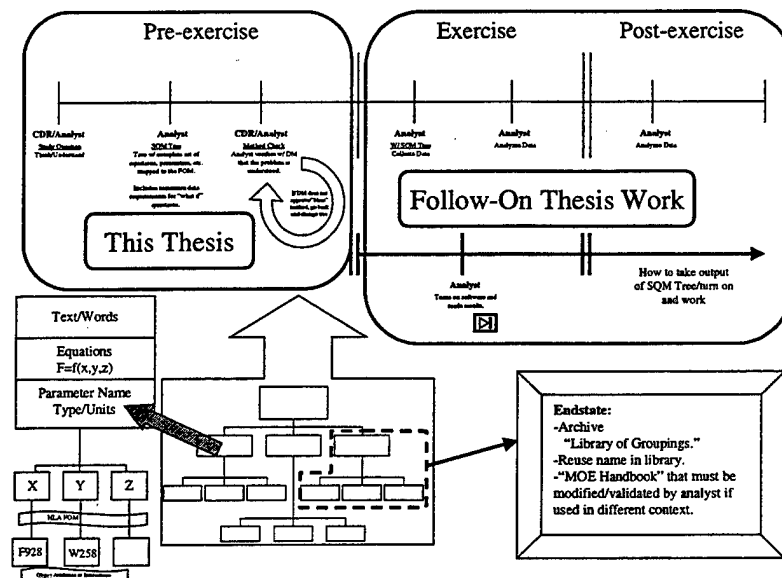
Pre-exercise

Exercise

Post-exercise

CDR/Analyst
Study Question
Teach/Understand

Analyst
SQM Tree
Tree of complete set of experiences, parameters, etc. mapped to the FOM.

Includes maximum data requirements for "what if" questions.

CDR/Analyst
Method Check
Analyst confirms w/ DM that the problem is understood.

FDM does not approve "how" method, go back and change tree

Analyst
W/SQM Tree
Collects Data

Analyst
Analyzes Data

Analyst
Analyzes Data

Follow-On Thesis Work

This Thesis

Analyst
Turns on software and loads results.

How to take output of SQM Tree/turn on and work

Text/Words

Equations
F=f(x,y,z)

Parameter Name
Type/Units

X

Y

Z

MLA FOM

F928

W258

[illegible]

Endstate:
-Archive
"Library of Groupings."
-Reuse name in library.
-"MOE Handbook" that must be modified/validated by analyst if used in different context.